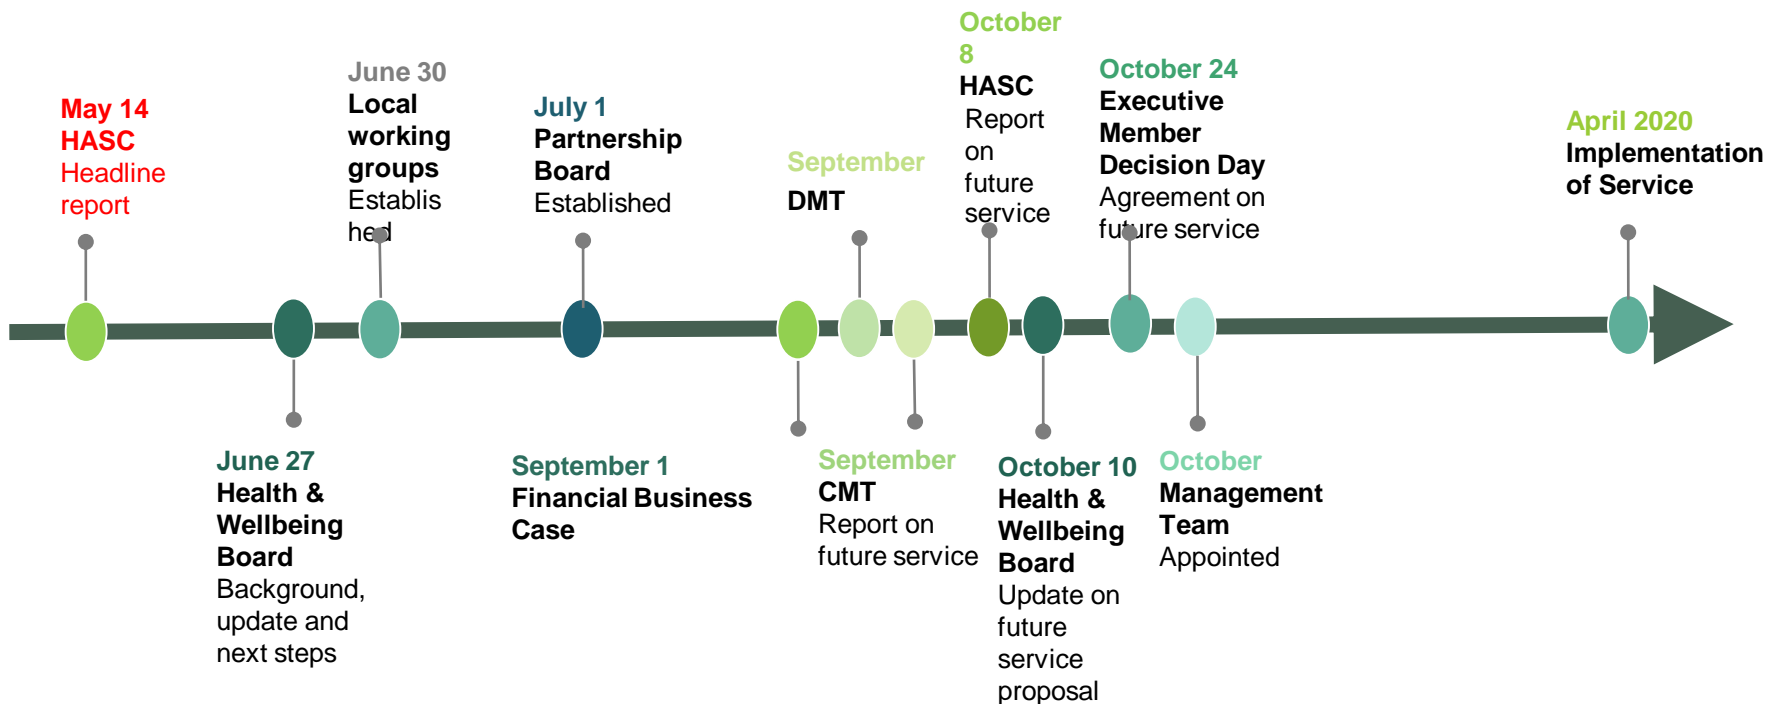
May 14
HASC
Headline report

June 27
Health & Wellbeing Board
Background, update and next steps

June 30
Local working groups
Establis hed

July 1
Partnership Board
Established

September 1
Financial Business Case

September
DMT

September
CMT
Report on future service

October 8
HASC
Report on future service

October 10
Health & Wellbeing Board
Update on future service proposal

October 24
Executive Member Decision Day
Agreement on future service

October
Management Team
Appointed

April 2020
Implementation of Service